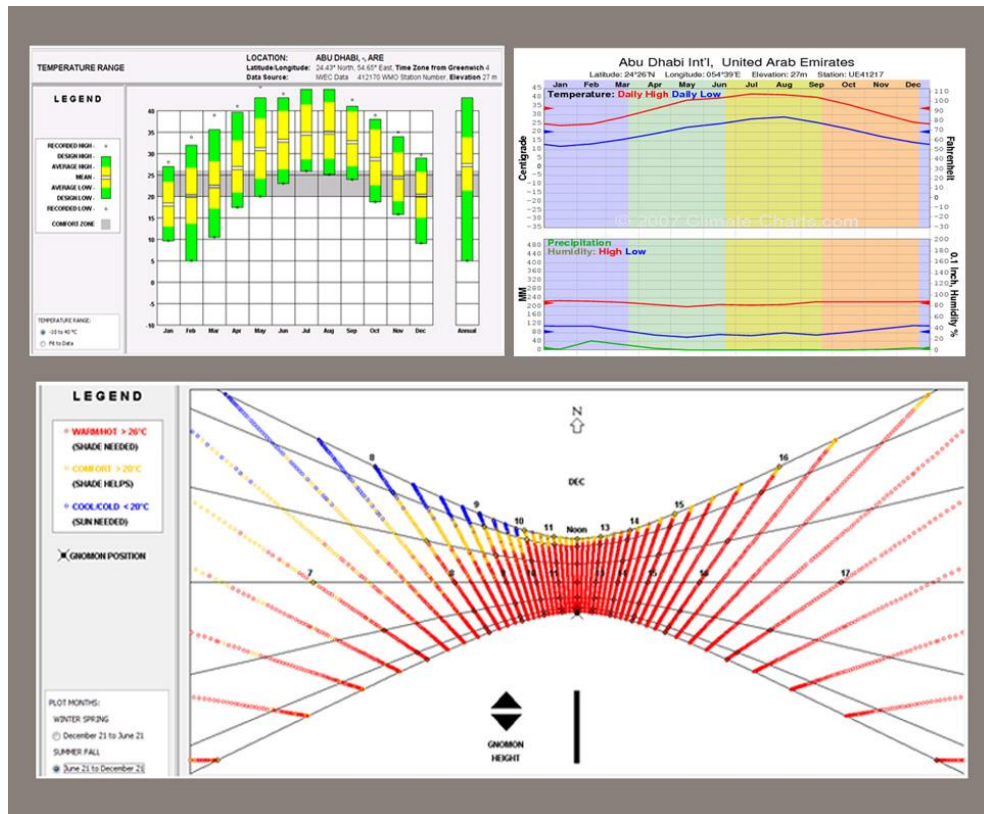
TEMPERATURE RANGE

LOCATION: ABU DHABI, -, ARE
Latitude/Longitude: 24.43° North, 54.65° East, Time Zone from Greenwich 4
Data Source: IWEC Data 412170 WMO Station Number, Elevation 27 m

LEGEND

RECORDED HIGH
DESIGN HIGH
AVERAGE HIGH
MEAN
AVERAGE LOW
DESIGN LOW
RECORDED LOW
COMFORT ZONE

TEMPERATURE RANGE:
-10 to 40 °C
Fit to Data

45, 40, 35, 30, 25, 20, 15, 10, 5, 0, -5, -10

Jan Feb Mar Apr May Jun Jul Aug Sep Oct Nov Dec Annual

Abu Dhabi Int'l, United Arab Emirates
Latitude: 24°26'N Longitude: 054°39'E Elevation: 27m Station: UE41217

Jan Feb Mar Apr May Jun Jul Aug Sep Oct Nov Dec
Temperature: Daily High Daily Low

Centigrade
45 40 35 30 25 20 15 10 5 0 -5 -10 -15 -20 -25 -30 -35
Fahrenheit
110 100 90 80 70 60 50 40 30 20 10 0 -10 -20 -30

© 2007 Climate-Charts.com

Precipitation
Humidity: High Low
MM
480 440 400 360 320 280 240 200 160 120 80 40 0
0.1 Inch, Humidity %
200 180 160 140 120 100 80 60 40 20 0

LEGEND

WARM/HOT > 26°C
(SHADE NEEDED)
COMFORT > 20°C
(SHADE HELPS)
COOL/COLD < 20°C
(SUN NEEDED)

GNOMON POSITION

PLOT MONTHS:
WINTER SPRING
December 21 to June 21
SUMMER FALL
June 21 to December 21

N
DEC
7 8 9 10 11 Noon 13 14 15 16 17
7 8 9 10 11 13 14 15 16 17

GNOMON
HEIGHT